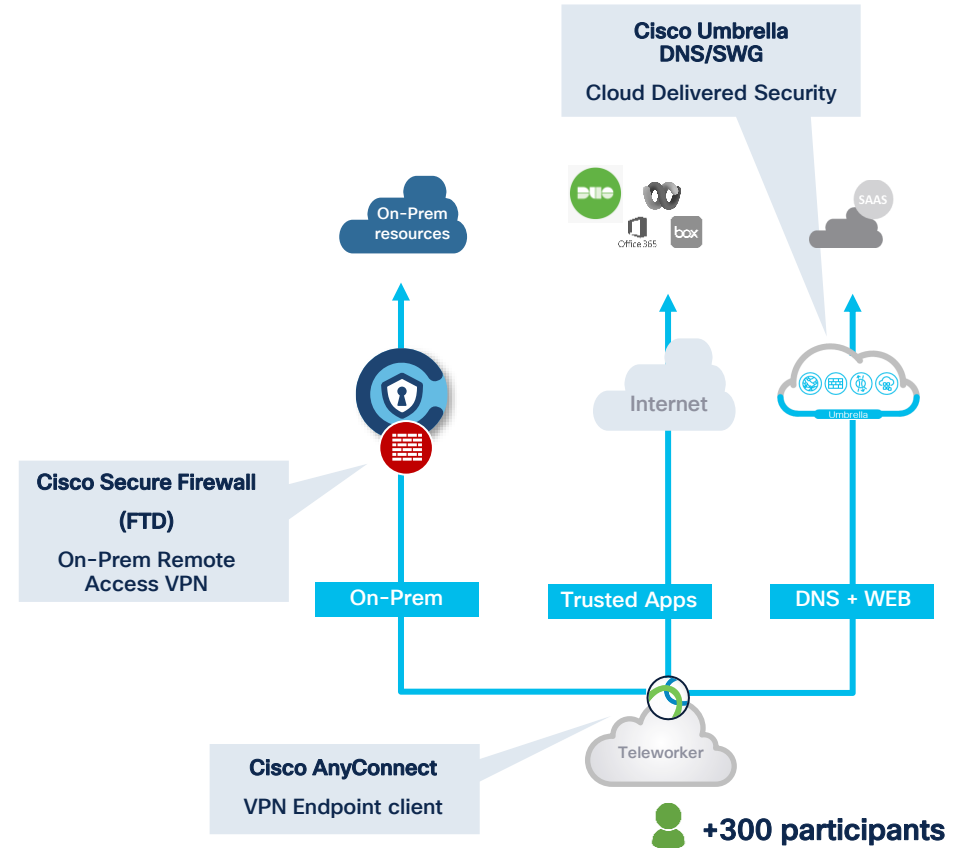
Cisco Umbrella
DNS/SWG
Cloud Delivered Security

On-Prem resources

DUO

Office 365

box

SAAS

Internet

Umbrella

Cisco Secure Firewall
(FTD)
On-Prem Remote Access VPN

On-Prem

Trusted Apps

DNS + WEB

Teleworker

Cisco AnyConnect
VPN Endpoint client

+300 participants